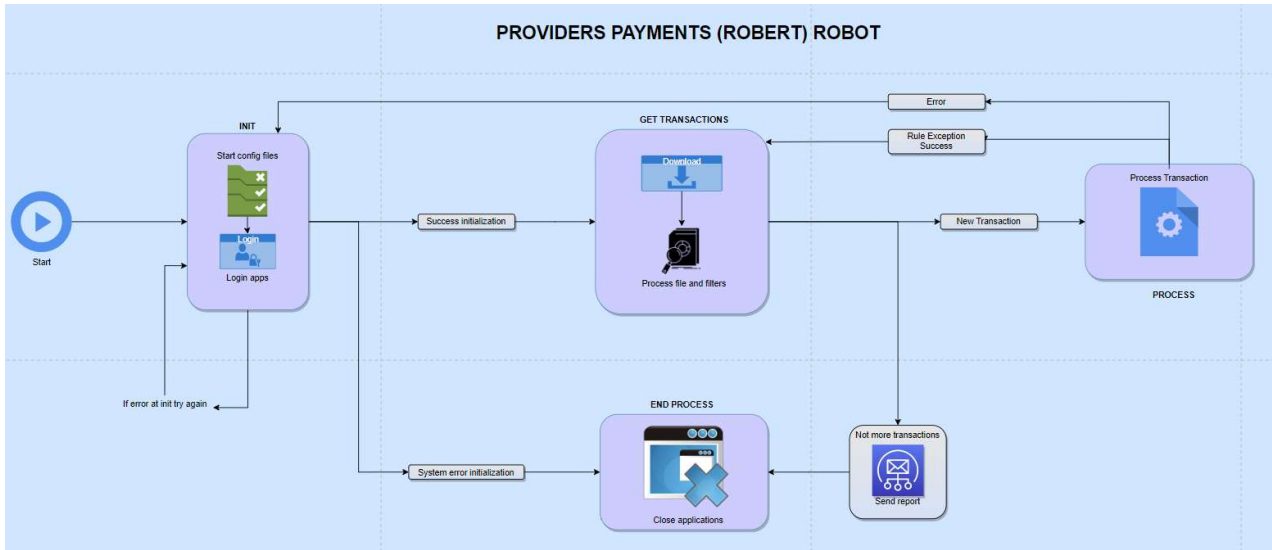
PROVIDERS PAYMENTS (ROBERT) ROBOT

Error

Rule Exception
Success

INIT

Start config files

Login

Login apps

Start

GET TRANSACTIONS

Download

Process file and filters

Success initialization

New Transaction

Process Transaction

PROCESS

If error at init try again

END PROCESS

Close applications

System error initialization

Not more transactions

Send report